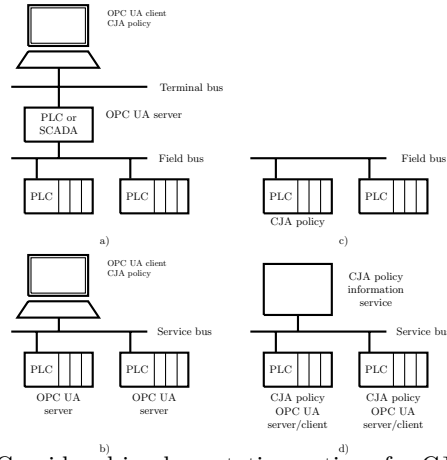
OPC UA client
CJA policy

Terminal bus

PLC or SCADA

OPC UA server

Field bus

PLC

PLC

a)

Field bus

PLC

CJA policy

PLC

c)

OPC UA client
CJA policy

Service bus

PLC

OPC UA server

PLC

OPC UA server

b)

CJA policy information service

Service bu

PLC

CJA policy
OPC UA
server/client

PLC

CJA policy
OPC UA
server/client

d)

Considered implementation options for CJ